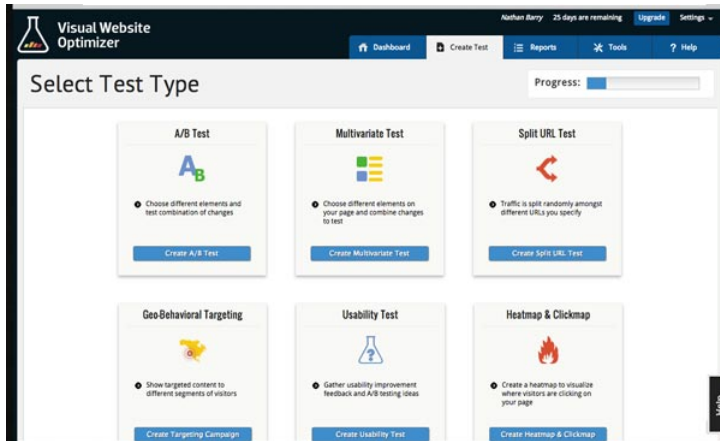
Visual Website Optimizer

Nathan Barry 25 days are remaining Upgrade Settings

Dashboard Create Test Reports Tools ? Help

Select Test Type

Progress:

A/B Test

Choose different elements and test combination of changes

Create A/B Test

Multivariate Test

Choose different elements on your page and combine changes to test

Create Multivariate Test

Split URL Test

Traffic is split randomly amongst different URLs you specify

Create Split URL Test

Geo-Behavioral Targeting

Show targeted content to different segments of visitors

Create Targeting Campaign

Usability Test

Gather usability improvement feedback and A/B testing ideas

Create Usability Test

Heatmap & Clickmap

Create a heatmap to visualize where visitors are clicking on your page

Create Heatmap & Clickmap